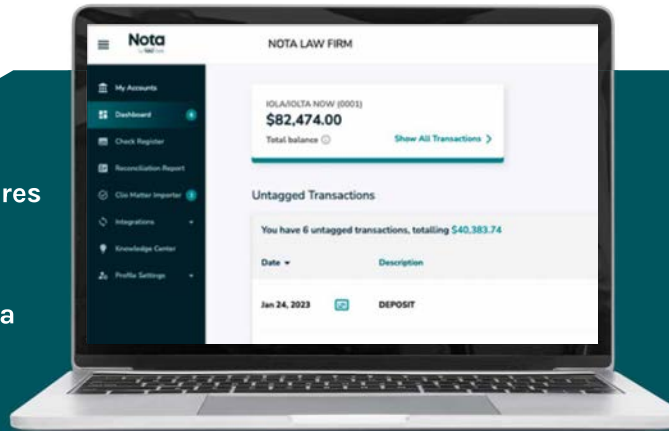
res

a

Nota
by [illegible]

NOTA LAW FIRM

My Accounts
Dashboard
Check Register
Reconciliation Report
Clio Matter Importer
Integrations
Knowledge Center
Profile Settings

IOLA/IOLTA NOW (0001)
$82,474.00
Total balance
Show All Transactions >

Untagged Transactions

You have 6 untagged transactions, totalling $40,383.74

Date
Description

Jan 24, 2023
DEPOSIT